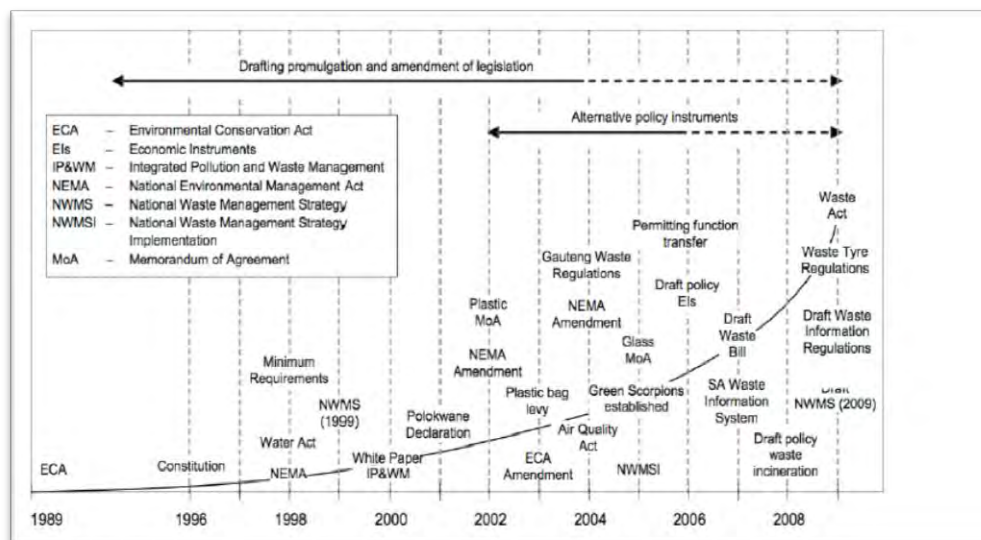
Drafting promulgation and amendment of legislation

Alternative policy instruments

ECA – Environmental Conservation Act
EIs – Economic Instruments
IP&WM – Integrated Pollution and Waste Management
NEMA – National Environmental Management Act
NWMS – National Waste Management Strategy
NWMSI – National Waste Management Strategy Implementation
MoA – Memorandum of Agreement

Waste Act

Waste Tyre Regulations

Draft Waste Information Regulations

Draft NWMS (2009)

Permitting function transfer

Draft policy EIs

Draft Waste Bill

SA Waste Information System

Draft policy waste incineration

Gauteng Waste Regulations

NEMA Amendment

Glass MoA

Green Scorpions established

Plastic MoA

NEMA Amendment

Plastic bag levy

Air Quality Act

ECA Amendment

NWMSI

Minimum Requirements

NWMS (1999)

Polokwane Declaration

Water Act

White Paper IP&WM

NEMA

ECA

Constitution

1989 1996 1998 2000 2002 2004 2006 2008